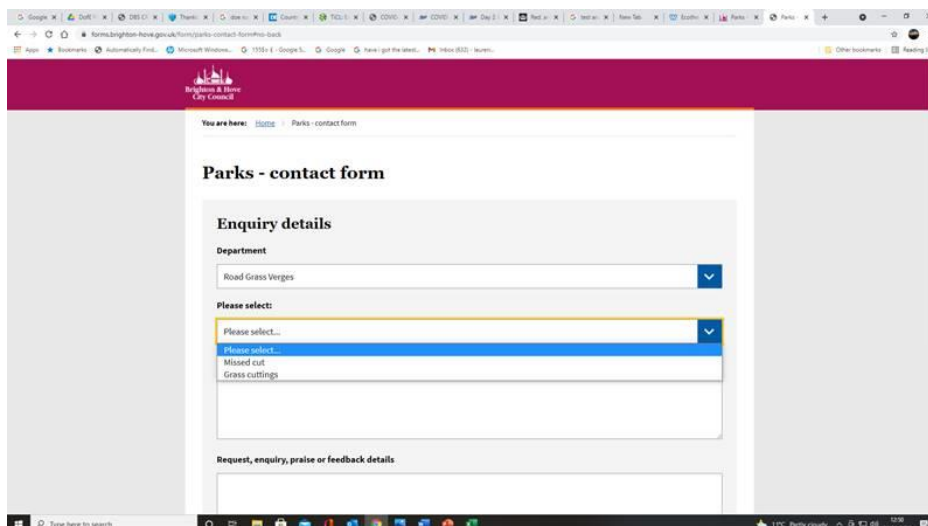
forms.brighton-hove.gov.uk/form/parks-contact-form#no-back

Apps Bookmarks Other bookmarks Reading list

Brighton & Hove City Council

You are here: Home › Parks - contact form

Parks - contact form

Enquiry details

Department

Road Grass Verges

Please select:

Please select...

Please select...
Missed cut
Grass cuttings

Request, enquiry, praise or feedback details

Type here to search

Partly cloudy